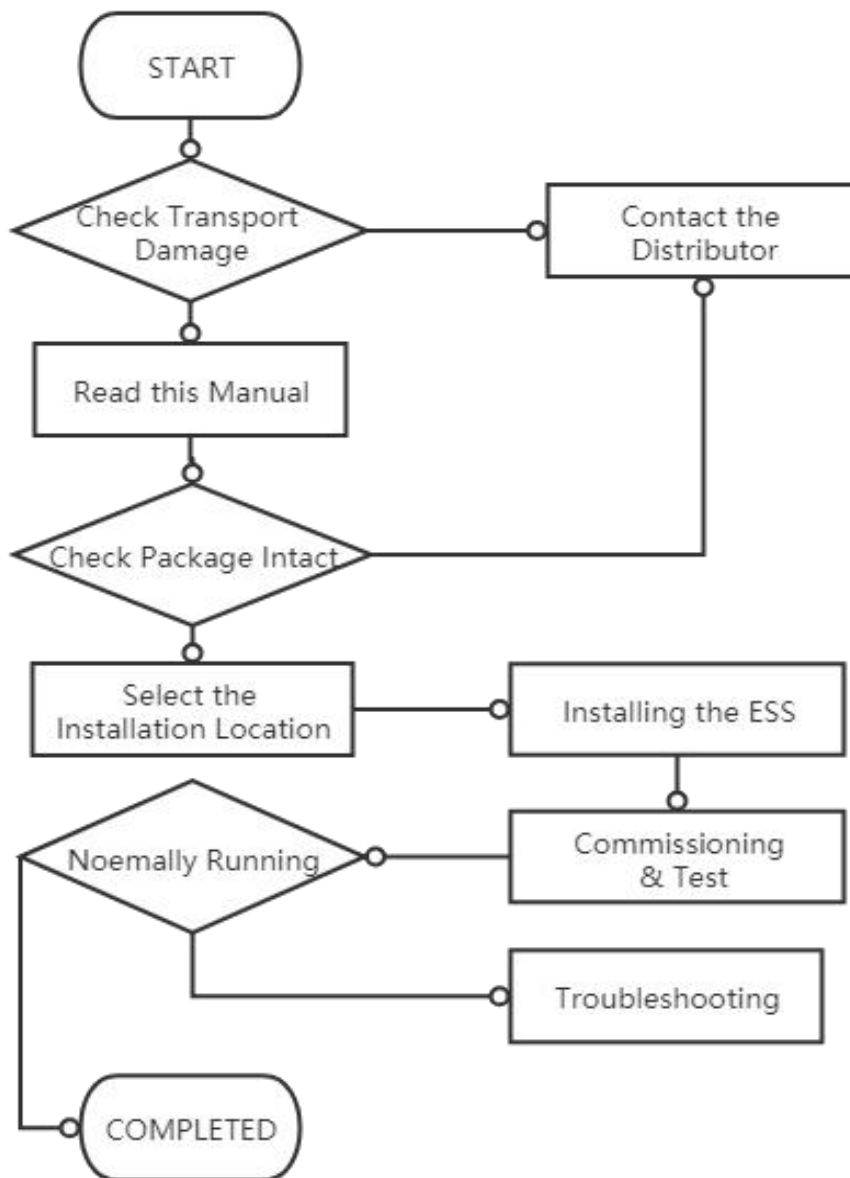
START

Check Transport Damage

Contact the Distributor

Read this Manual

Check Package Intact

Select the Installation Location

Installing the ESS

Noemally Running

Commissioning & Test

Troubleshooting

COMPLETED